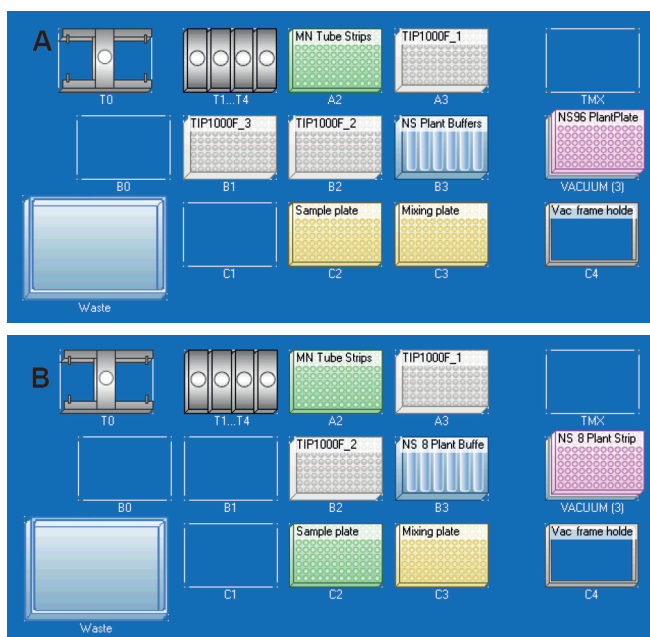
A

T0

T1...T4

MN Tube Strips

A2

TIP1000F_1

A3

TMX

B0

TIP1000F_3

B1

TIP1000F_2

B2

NS Plant Buffers

B3

NS96 PlantPlate

VACUUM (3)

Waste

C1

Sample plate

C2

Mixing plate

C3

Vac frame holde

C4

B

T0

T1...T4

MN Tube Strips

A2

TIP1000F_1

A3

TMX

B0

B1

TIP1000F_2

B2

NS 8 Plant Buffe

B3

NS 8 Plant Strip

VACUUM (3)

Waste

C1

Sample plate

C2

Mixing plate

C3

Vac frame holde

C4